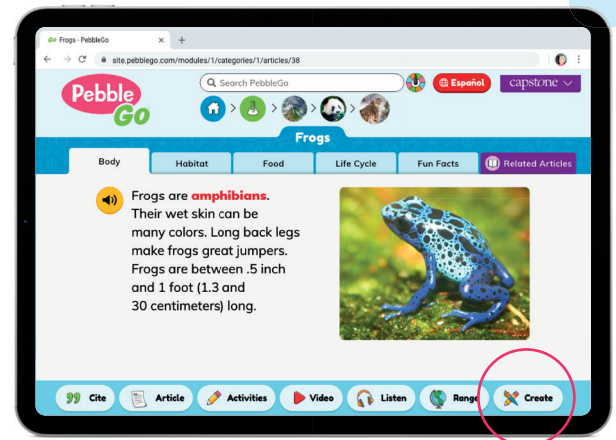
Frogs - PebbleGo
+
site.pebblego.com/modules/1/categories/1/articles/38

Pebble Go

Search PebbleGo

Español

capstone

Frogs

Body
Habitat
Food
Life Cycle
Fun Facts
Related Articles

Frogs are **amphibians**. Their wet skin can be many colors. Long back legs make frogs great jumpers. Frogs are between .5 inch and 1 foot (1.3 and 30 centimeters) long.

Cite
Article
Activities
Video
Listen
Range
Create